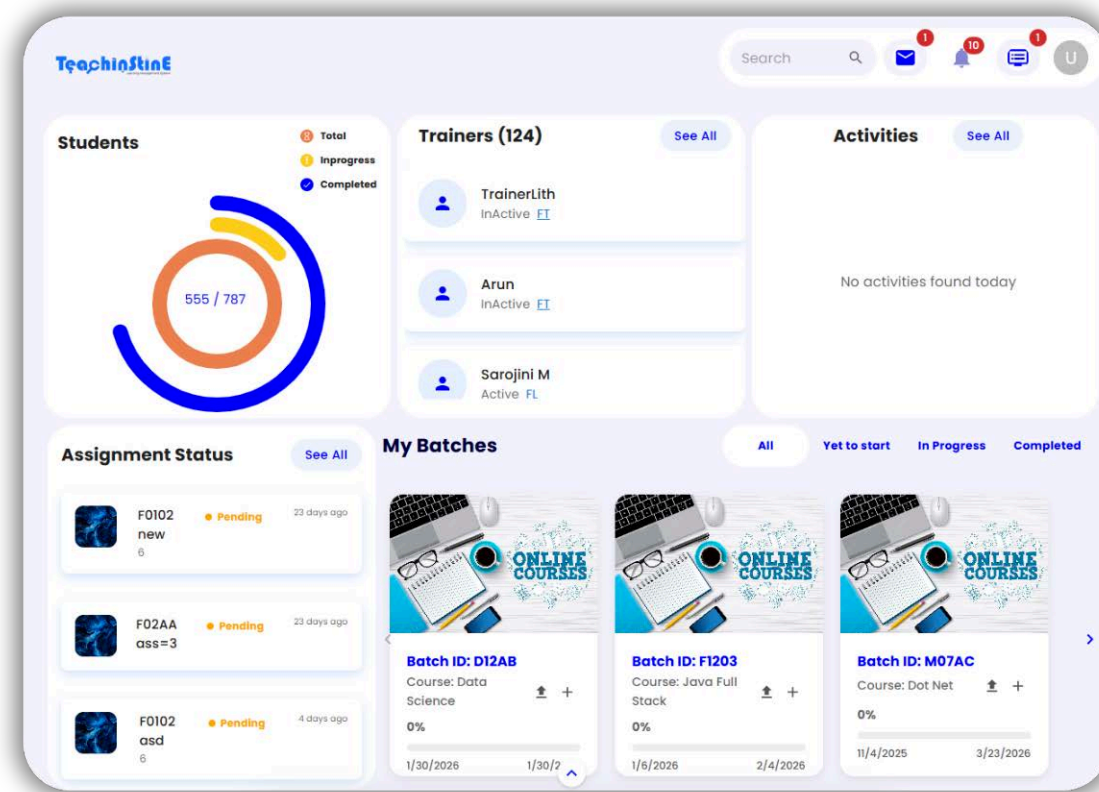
TeachinstinE

Search

1

10

1

U

Students

Total

Inprogress

Completed

555 / 787

Trainers (124)

See All

TrainerLith
InActive FT

Arun
InActive FT

Sarojini M
Active FL

Activities

See All

No activities found today

Assignment Status

See All

F0102
new
6

• Pending

23 days ago

F02AA
ass=3

• Pending

23 days ago

F0102
asd
6

• Pending

4 days ago

My Batches

All

Yet to start

In Progress

Completed

ONLINE COURSES

Batch ID: D12AB
Course: Data Science
0%
1/30/2026
1/30/2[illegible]

ONLINE COURSES

Batch ID: F1203
Course: Java Full Stack
0%
1/6/2026
2/4/2026

ONLINE COURSES

Batch ID: M07AC
Course: Dot Net
0%
11/4/2025
3/23/2026